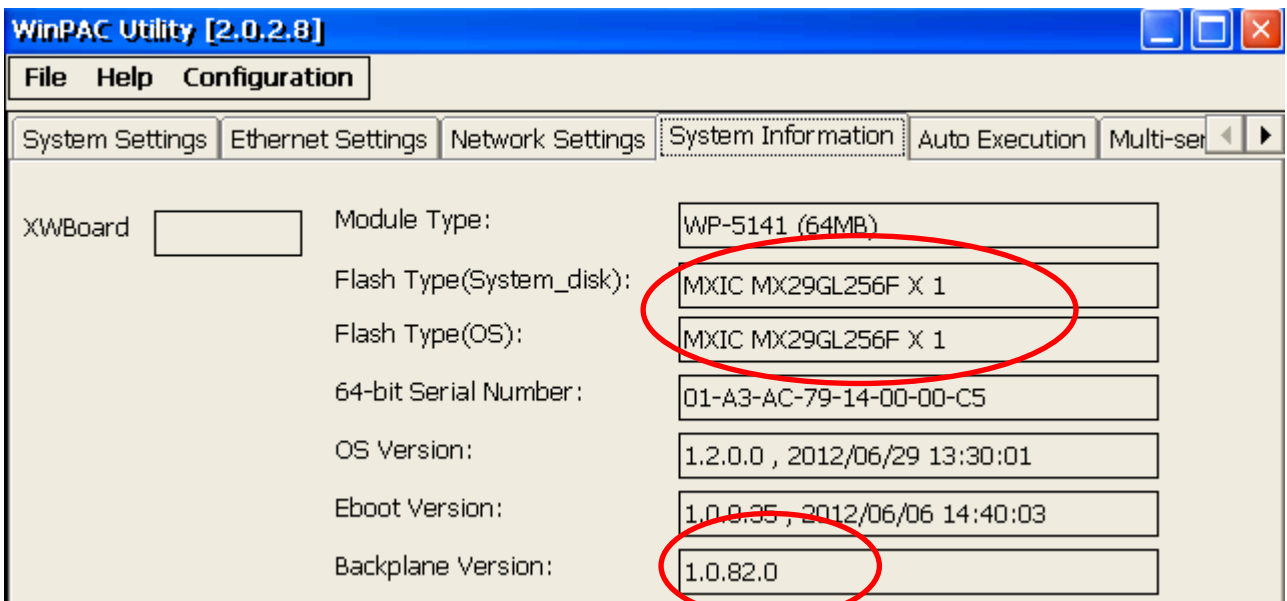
WinPAC Utility [2.0.2.8]

File Help Configuration

System Settings | Ethernet Settings | Network Settings | System Information | Auto Execution | Multi-ser

XWBoard

Module Type: WP-5141 (64MB)

Flash Type(System_disk): MXIC MX29GL256F X 1

Flash Type(OS): MXIC MX29GL256F X 1

64-bit Serial Number: 01-A3-AC-79-14-00-00-C5

OS Version: 1.2.0.0 , 2012/06/29 13:30:01

Eboot Version: 1.0.0.35 , 2012/06/06 14:40:03

Backplane Version: 1.0.82.0